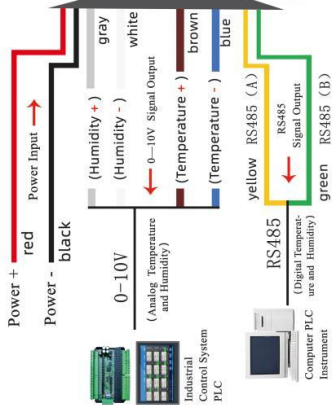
Power +
red
Power Input
Power -
black
gray
(Humidity +)
white
(Humidity -)
0~10V Signal Output
brown
(Temperature +)
blue
(Temperature -)
yellow
RS485 (A)
RS485 Signal Output
green
RS485 (B)
0~10V
(Analog Temperature and Humidity)
Industrial Control System PLC
RS485
(Digital Temperature and Humidity)
Computer PLC Instrument